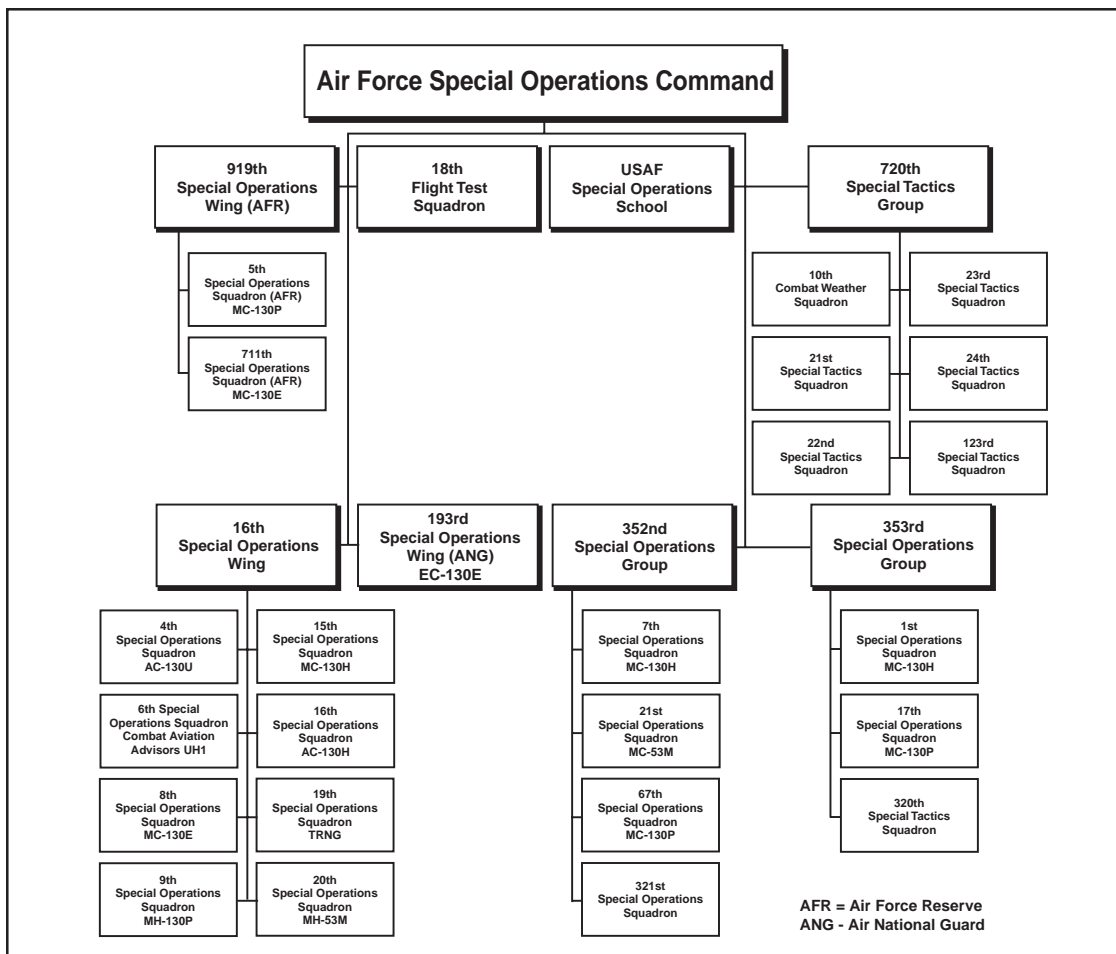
Air Force Special Operations Command

919th Special Operations Wing (AFR)

18th Flight Test Squadron

USAF Special Operations School

720th Special Tactics Group

5th Special Operations Squadron (AFR) MC-130P

711th Special Operations Squadron (AFR) MC-130E

10th Combat Weather Squadron

23rd Special Tactics Squadron

21st Special Tactics Squadron

24th Special Tactics Squadron

22nd Special Tactics Squadron

123rd Special Tactics Squadron

16th Special Operations Wing

193rd Special Operations Wing (ANG) EC-130E

352nd Special Operations Group

353rd Special Operations Group

4th Special Operations Squadron AC-130U

15th Special Operations Squadron MC-130H

6th Special Operations Squadron Combat Aviation Advisors UH1

16th Special Operations Squadron AC-130H

8th Special Operations Squadron MC-130E

19th Special Operations Squadron TRNG

9th Special Operations Squadron MH-130P

20th Special Operations Squadron MH-53M

7th Special Operations Squadron MC-130H

21st Special Operations Squadron MC-53M

67th Special Operations Squadron MC-130P

321st Special Operations Squadron

1st Special Operations Squadron MC-130H

17th Special Operations Squadron MC-130P

320th Special Tactics Squadron

AFR = Air Force Reserve
ANG - Air National Guard